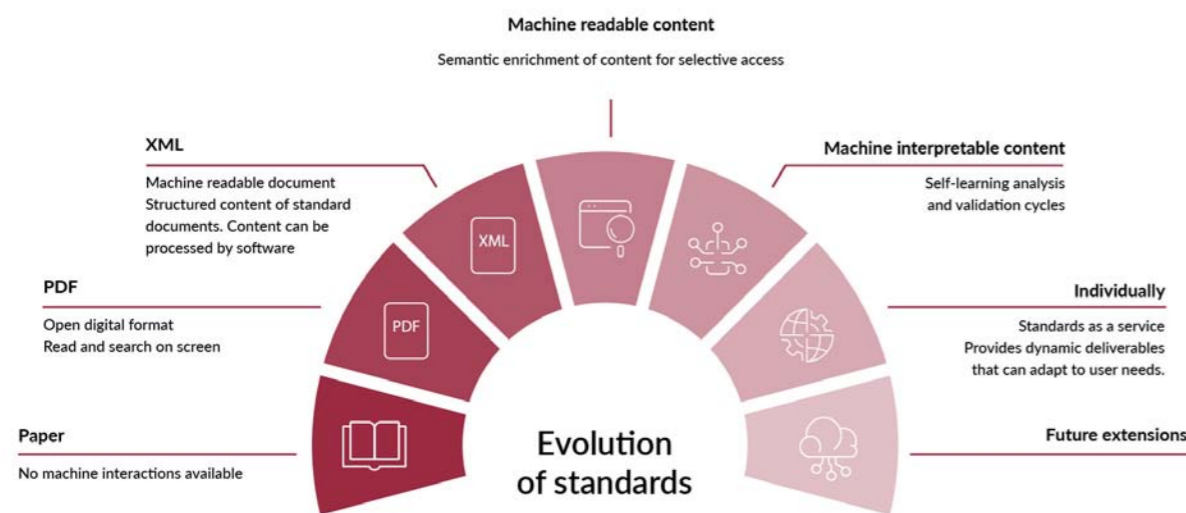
Machine readable content

Semantic enrichment of content for selective access

XML

Machine readable document
Structured content of standard documents. Content can be processed by software

Machine interpretable content

Self-learning analysis and validation cycles

PDF

Open digital format
Read and search on screen

Individually

Standards as a service
Provides dynamic deliverables that can adapt to user needs.

Paper

No machine interactions available

Future extensions

XML

PDF

Evolution of standards